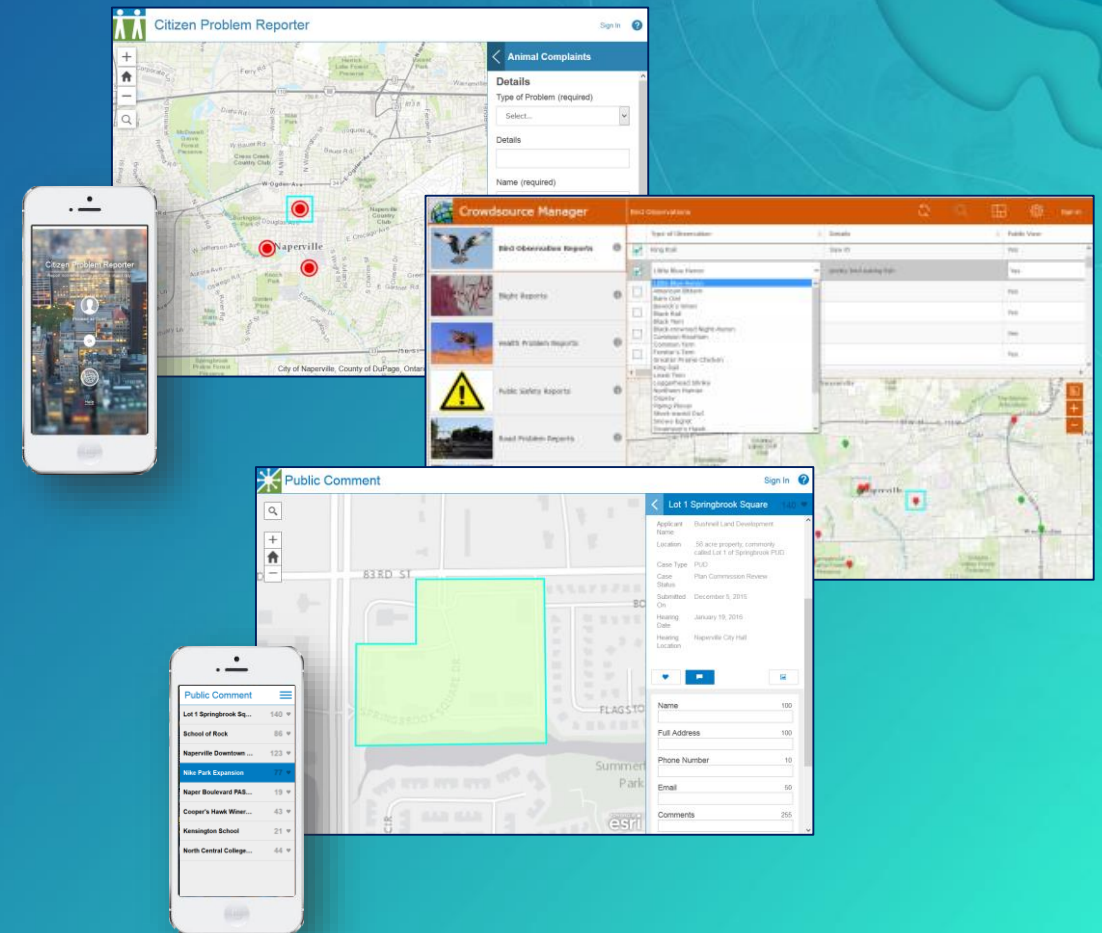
Citizen Problem Reporter

Sign In

Animal Complaints

Details

Type of Problem (required)

Select...

Details

Name (required)

Naperville

City of Naperville, County of DuPage, Ontario

Citizen Problem Reporter

Crowdsource Manager

Bird Observations

Bird Observation Reports

Blight Reports

Health Problem Reports

Public Safety Reports

Road Problem Reports

Type of Observation

Details

Public View

King Rail

Little Blue Heron

Yes

American Bittern

Barn Owl

Bewick's Wren

Black Rail

Black Tern

Black-crowned Night-Heron

Common Moorhen

Common Tern

Forster's Tern

Greater Prairie Chicken

King Rail

Least Tern

Loggerhead Shrike

Northern Harrier

Osprey

Piping Plover

Short-eared Owl

Snowy Egret

Swainson's Hawk

Public Comment

Sign In

Lot 1 Springbrook Square

Applicant Name

Bushnell Land Development

Location

56 acre property, commonly called Lot 1 of Springbrook PUD

Case Type

PUD

Case Status

Plan Commission Review

Submitted On

December 5, 2015

Hearing Date

January 19, 2016

Hearing Location

Naperville City Hall

Name 100

Full Address 100

Phone Number 10

Email 50

Comments 255

83RD ST

FLAGSTO

Summer Park

esri

Public Comment

Lot 1 Springbrook Sq... 140

School of Rock 86

Naperville Downtown ... 123

Nike Park Expansion 77

Naper Boulevard PAS... 19

Cooper's Hawk Winer... 43

Kensington School 21

North Central College... 44